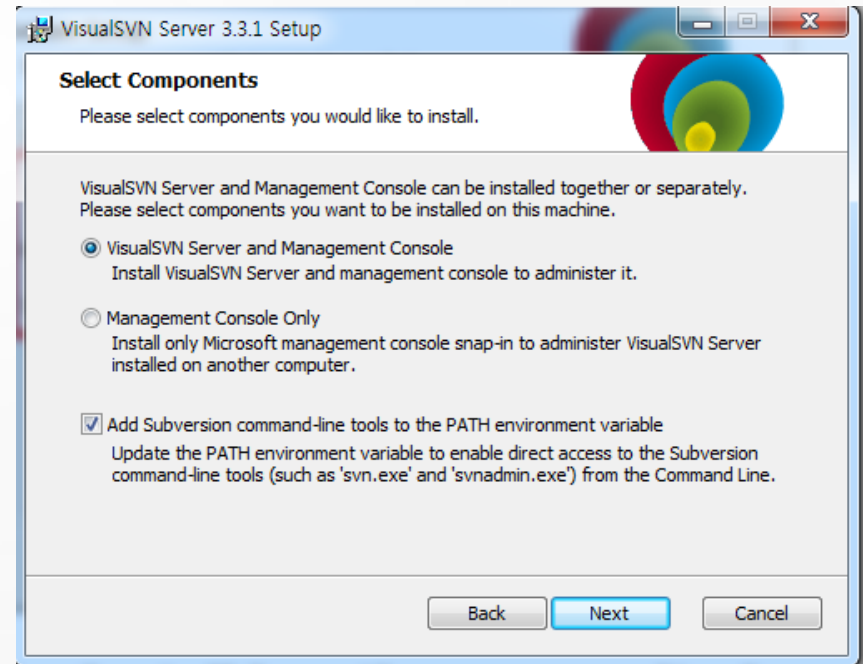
VisualSVN Server 3.3.1 Setup

Select Components
Please select components you would like to install.

VisualSVN Server and Management Console can be installed together or separately. Please select components you want to be installed on this machine.

VisualSVN Server and Management Console
Install VisualSVN Server and management console to administer it.

Management Console Only
Install only Microsoft management console snap-in to administer VisualSVN Server installed on another computer.

Add Subversion command-line tools to the PATH environment variable
Update the PATH environment variable to enable direct access to the Subversion command-line tools (such as 'svn.exe' and 'svnadmin.exe') from the Command Line.

Back
Next
Cancel